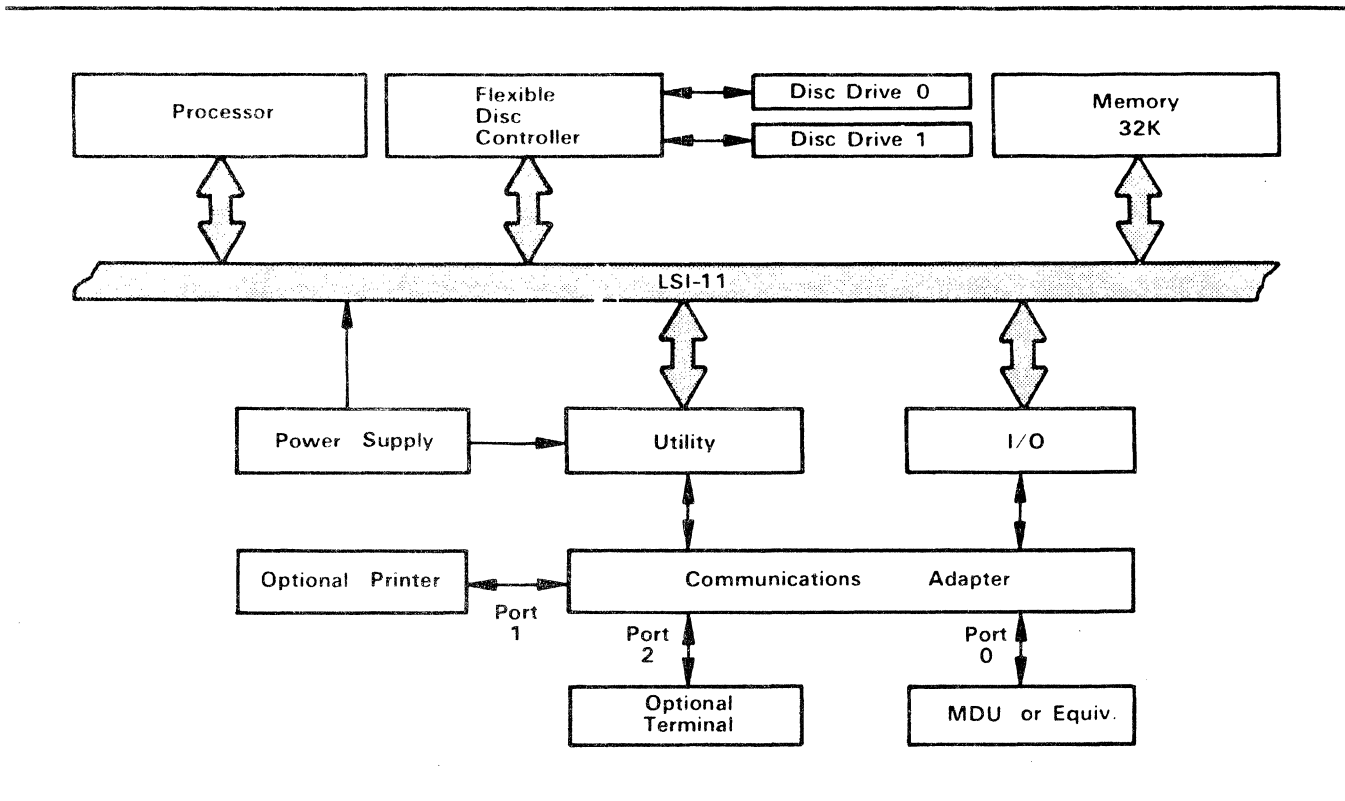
Processor

Flexible Disc Controller

Disc Drive 0

Disc Drive 1

Memory 32K

LSI-11

Power Supply

Utility

I/O

Optional Printer

Port 1

Communications Adapter

Port 2

Port 0

Optional Terminal

MDU or Equiv.